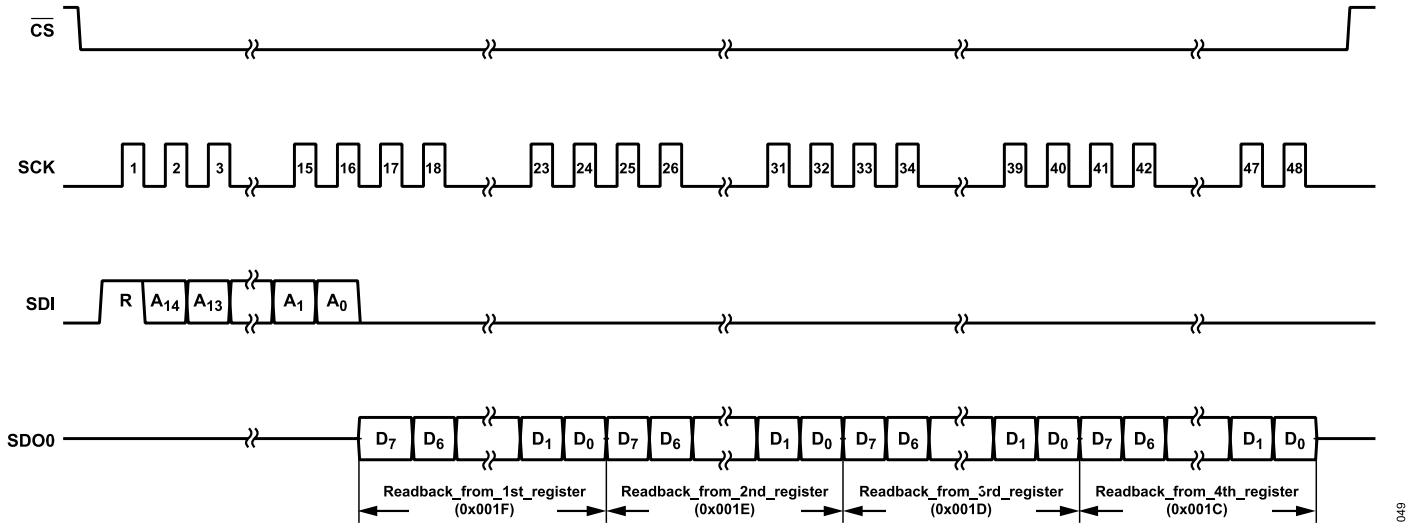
$\overline{CS}$

SCK

1 2 3 15 16 17 18 23 24 25 26 31 32 33 34 39 40 41 42 47 48

SDI

R $A_{14}$ $A_{13}$ $A_1$ $A_0$

SDO0

$D_7$ $D_6$ $D_1$ $D_0$ $D_7$ $D_6$ $D_1$ $D_0$ $D_7$ $D_6$ $D_1$ $D_0$ $D_7$ $D_6$ $D_1$ $D_0$

Readback_from_1st_register (0x001F)

Readback_from_2nd_register (0x001E)

Readback_from_3rd_register (0x001D)

Readback_from_4th_register (0x001C)

049